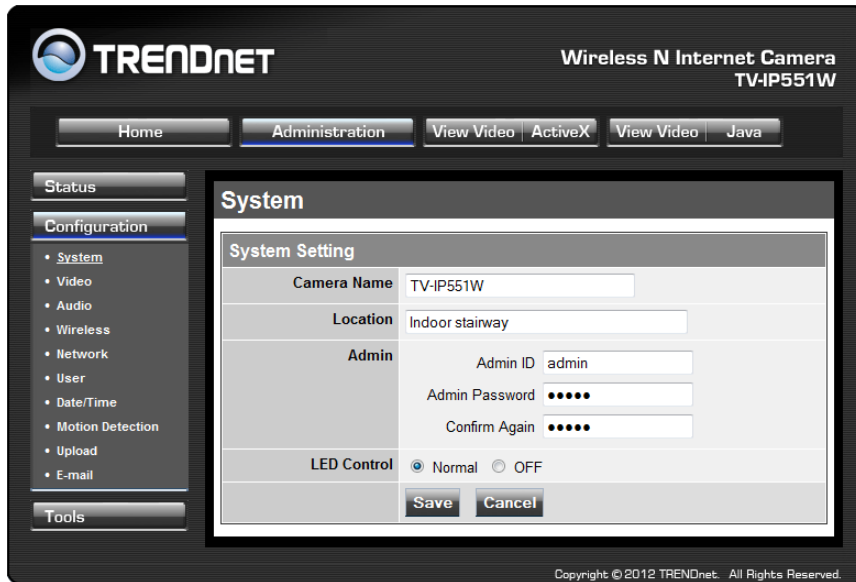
TRENDnET

Wireless N Internet Camera
TV-IP551W

Home | Administration | View Video | ActiveX | View Video | Java

Status

Configuration

• System
• Video
• Audio
• Wireless
• Network
• User
• Date/Time
• Motion Detection
• Upload
• E-mail

Tools

System

System Setting

| | |
|---|---|
| Camera Name | TV-IP551W |
| Location | Indoor stairway |
| Admin | Admin ID admin<br>Admin Password •••••<br>Confirm Again ••••• |
| LED Control | Normal OFF |
| | Save Cancel |

Copyright © 2012 TRENDnet. All Rights Reserved.